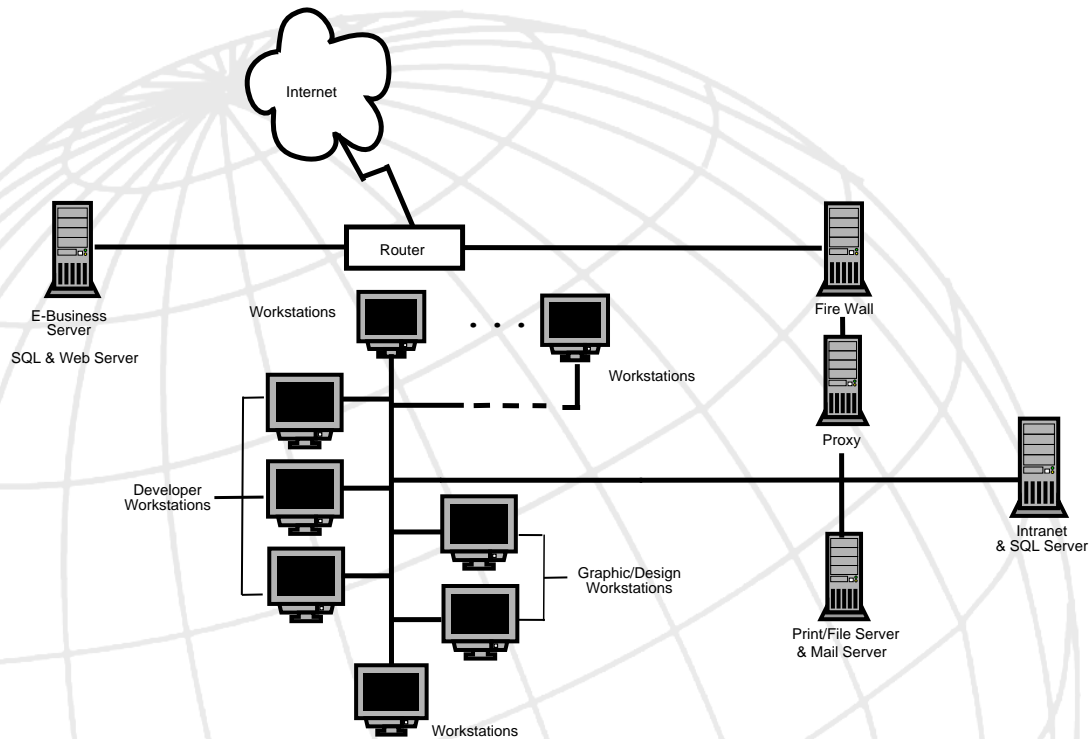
Internet

Router

E-Business Server

SQL & Web Server

Fire Wall

Workstations

Workstations

Proxy

Developer Workstations

Intranet & SQL Server

Graphic/Design Workstations

Print/File Server & Mail Server

Workstations